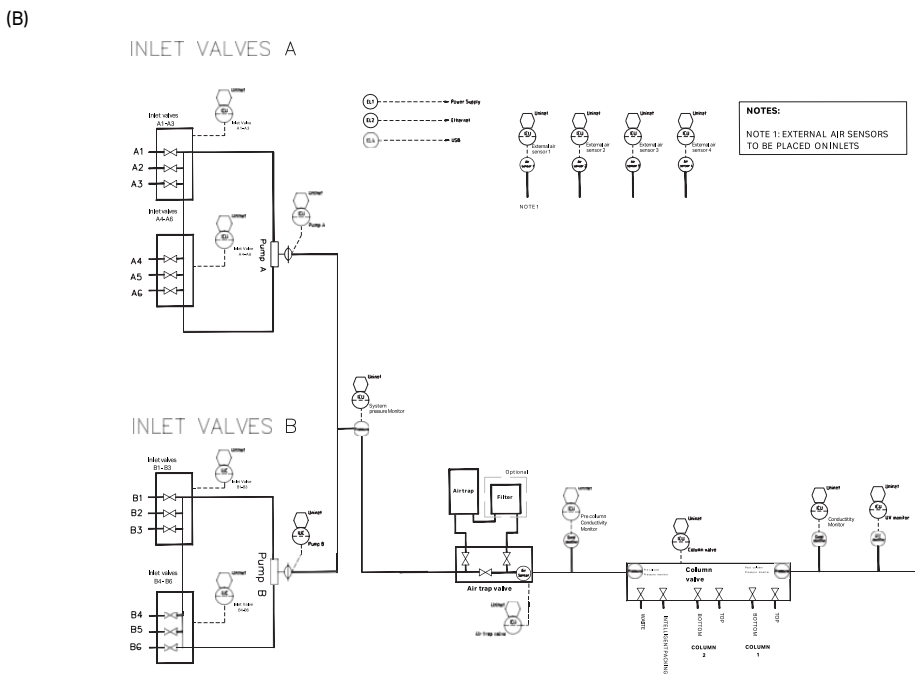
(B)

INLET VALVES A

Inlet valves A1-A3

Unimet

A1

A2

A3

Inlet valves A4-A6

Unimet

A4

A5

A6

Pump A

Unimet

Pump A

EL1 Power Supply

EL2 Ethernet

EL3 USB

Unimet

External air sensor 1

Unimet

External air sensor 2

Unimet

External air sensor 3

Unimet

External air sensor 4

NOTE 1

NOTES:

NOTE 1: EXTERNAL AIR SENSORS TO BE PLACED ONINLETS

Unimet

System pressure Monitor

INLET VALVES B

Inlet valves B1-B3

Unimet

B1

B2

B3

Unimet

Pump B

Pump B

Inlet valves B4-B6

Unimet

B4

B5

B6

Optional

Airtrap

Filter

Air trap valve

Air trap valve

Unimet

Pre-column Conductivity Monitor

Unimet

Column valve

Column valve

WASTE

INTELLIGENTPACKING

BOTTOM

TOP

COLUMN 2

BOTTOM

TOP

COLUMN 1

Unimet

Conductivity Monitor

Unimet

UV monitor